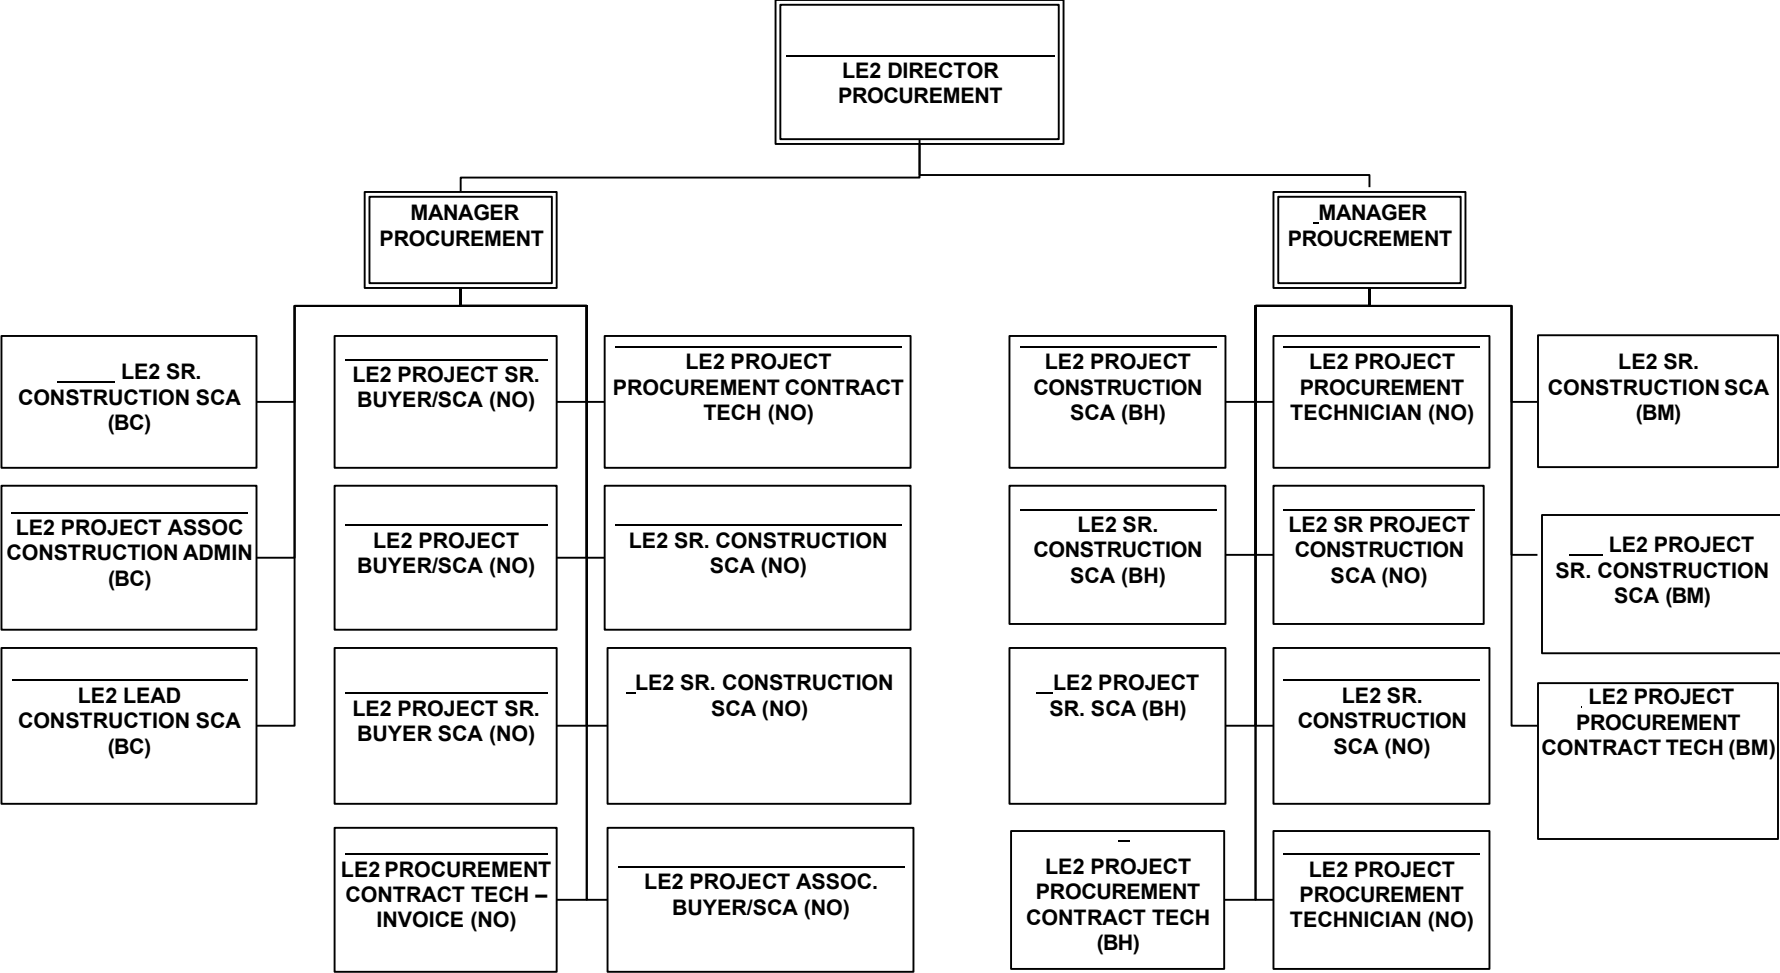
LE2 DIRECTOR PROCUREMENT

MANAGER PROCUREMENT

MANAGER PROUCREMENT

LE2 SR. CONSTRUCTION SCA (BC)

LE2 PROJECT ASSOC CONSTRUCTION ADMIN (BC)

LE2 LEAD CONSTRUCTION SCA (BC)

LE2 PROJECT SR. BUYER/SCA (NO)

LE2 PROJECT BUYER/SCA (NO)

LE2 PROJECT SR. BUYER SCA (NO)

LE2 PROCUREMENT CONTRACT TECH – INVOICE (NO)

LE2 PROJECT PROCUREMENT CONTRACT TECH (NO)

LE2 SR. CONSTRUCTION SCA (NO)

LE2 SR. CONSTRUCTION SCA (NO)

LE2 PROJECT ASSOC. BUYER/SCA (NO)

LE2 PROJECT CONSTRUCTION SCA (BH)

LE2 SR. CONSTRUCTION SCA (BH)

LE2 PROJECT SR. SCA (BH)

LE2 PROJECT PROCUREMENT CONTRACT TECH (BH)

LE2 PROJECT PROCUREMENT TECHNICIAN (NO)

LE2 SR PROJECT CONSTRUCTION SCA (NO)

LE2 SR. CONSTRUCTION SCA (NO)

LE2 PROJECT PROCUREMENT TECHNICIAN (NO)

LE2 SR. CONSTRUCTION SCA (BM)

LE2 PROJECT SR. CONSTRUCTION SCA (BM)

LE2 PROJECT PROCUREMENT CONTRACT TECH (BM)